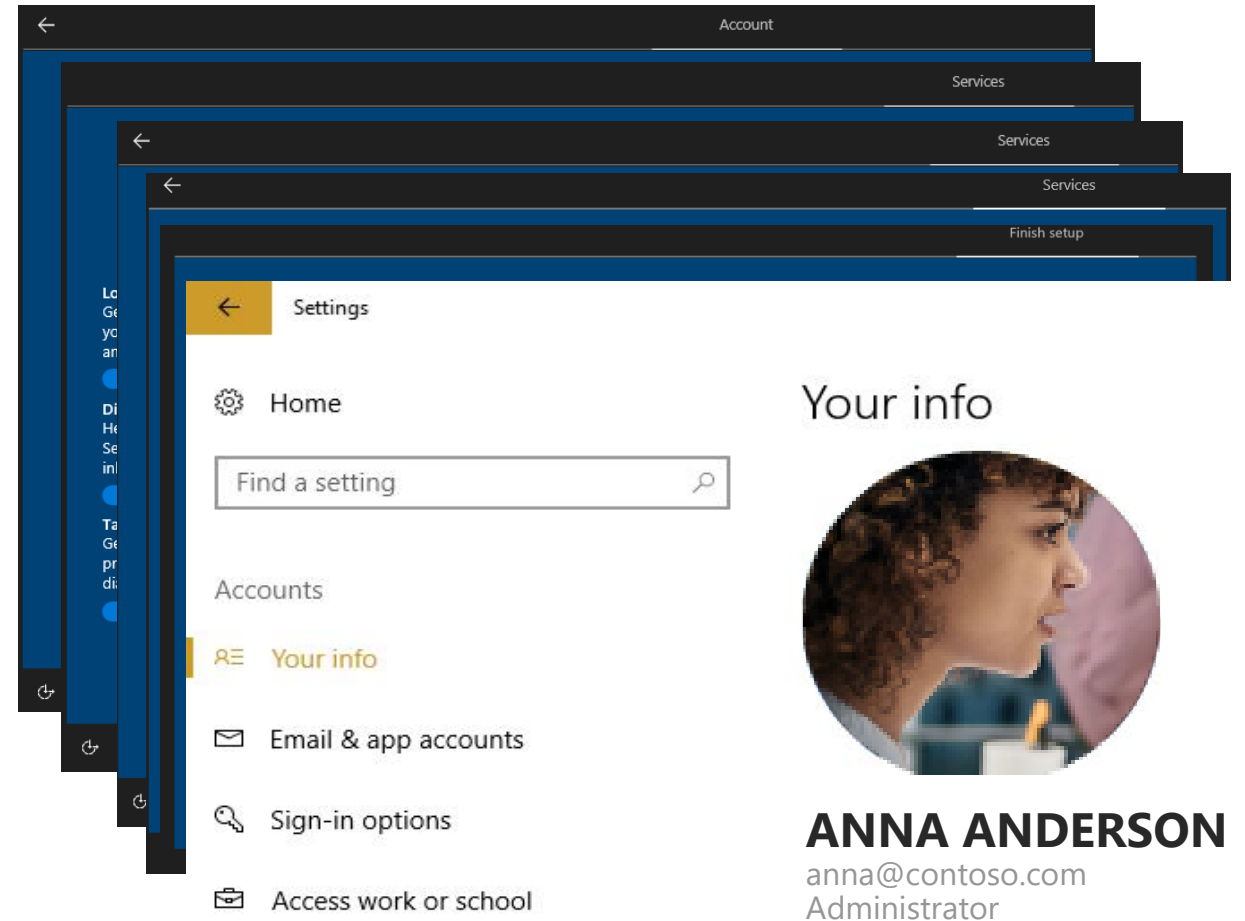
Account

Services

Services

Services

Finish setup

Lo
Ge
yo
an

Di
He
Se
in

Ta
Ge
pr
di

Settings

Home

Find a setting

Accounts

Your info

Email & app accounts

Sign-in options

Access work or school

Your info

ANNA ANDERSON
anna@contoso.com
Administrator